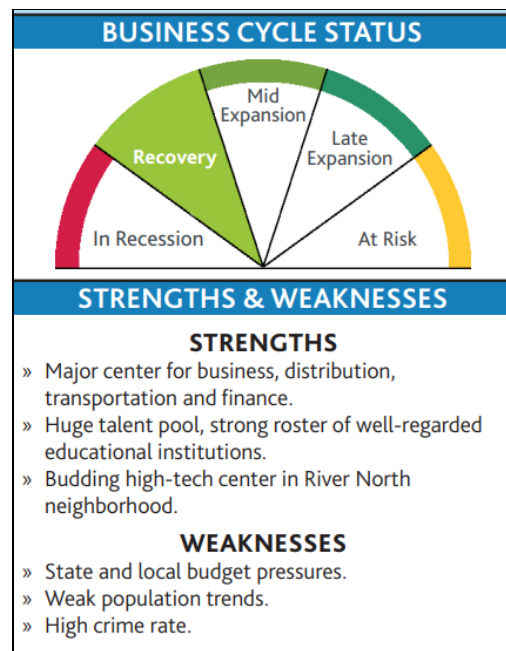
BUSINESS CYCLE STATUS

In Recession

Recovery

Mid Expansion

Late Expansion

At Risk

STRENGTHS & WEAKNESSES

STRENGTHS

» Major center for business, distribution, transportation and finance.

» Huge talent pool, strong roster of well-regarded educational institutions.

» Budding high-tech center in River North neighborhood.

WEAKNESSES

» State and local budget pressures.

» Weak population trends.

» High crime rate.